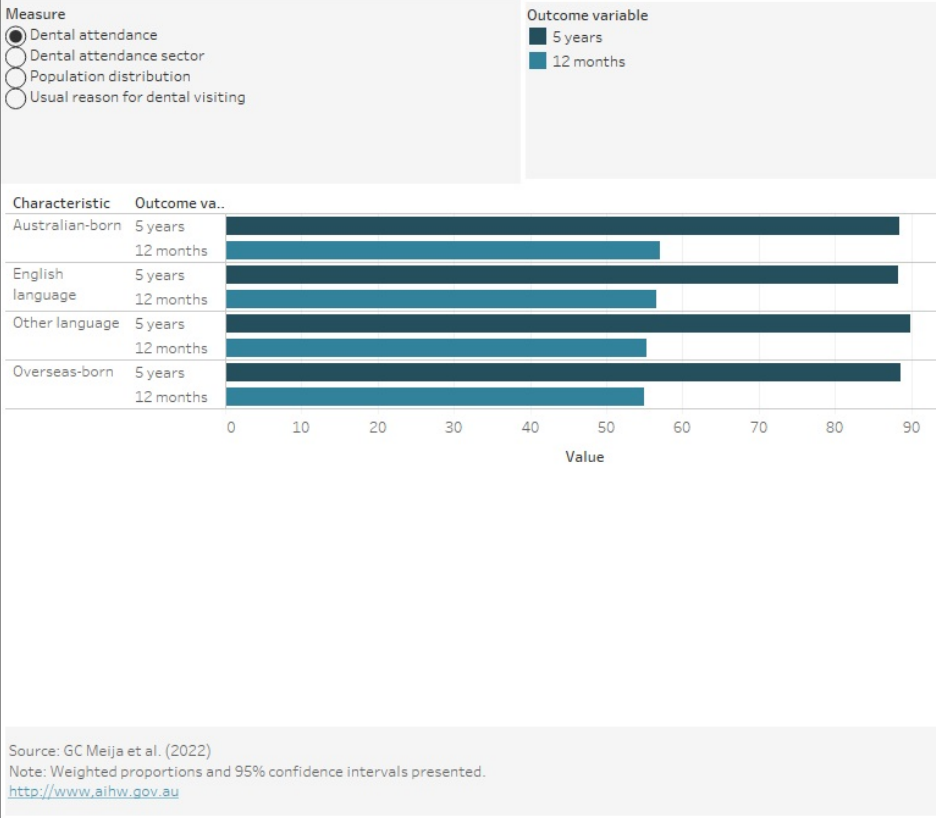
Measure
Dental attendance
Dental attendance sector
Population distribution
Usual reason for dental visiting

Outcome variable
5 years
12 months

| Characteristic | Outcome va.. |
|---|---|
| Australian-born | 5 years |
| | 12 months |
| English language | 5 years |
| | 12 months |
| Other language | 5 years |
| | 12 months |
| Overseas-born | 5 years |
| | 12 months |

0 10 20 30 40 50 60 70 80 90
Value

Source: GC Meija et al. (2022)
Note: Weighted proportions and 95% confidence intervals presented.
http://www.aihw.gov.au